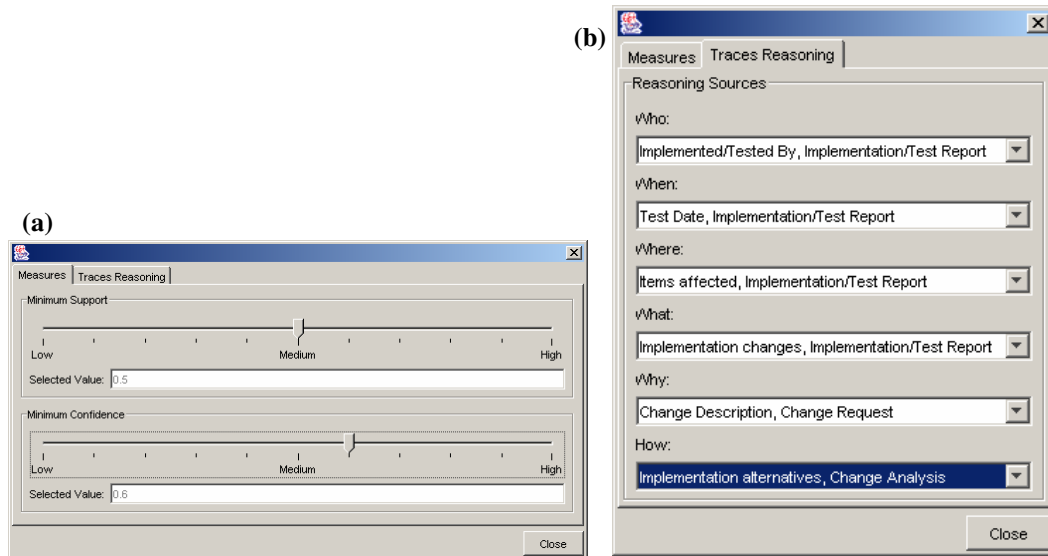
(a)

Measures | Traces Reasoning

Minimum Support

Low Medium High

Selected Value: 0.5

Minimum Confidence

Low Medium High

Selected Value: 0.6

Close

(b)

Measures | Traces Reasoning

Reasoning Sources

Who:

Implemented/Tested By, Implementation/Test Report

When:

Test Date, Implementation/Test Report

Where:

Items affected, Implementation/Test Report

What:

Implementation changes, Implementation/Test Report

Why:

Change Description, Change Request

How:

Implementation alternatives, Change Analysis

Close